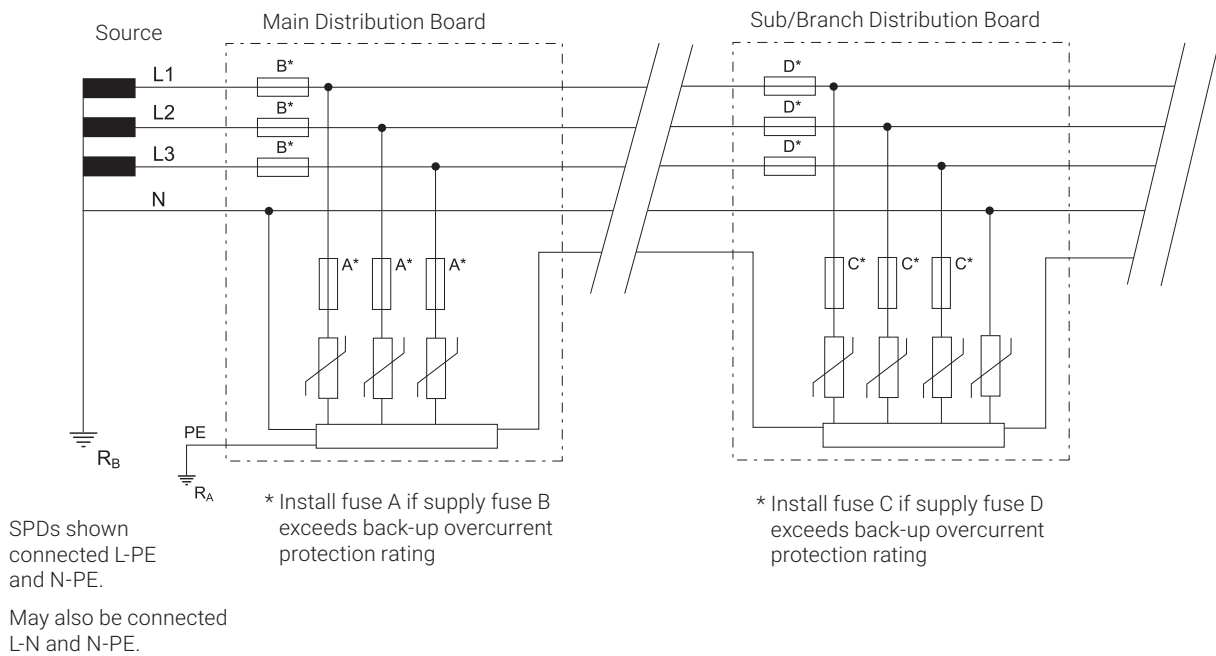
Source

Main Distribution Board

Sub/Branch Distribution Board

L1

L2

L3

N

B*

B*

B*

A*

A*

A*

D*

D*

D*

C*

C*

C*

PE

$R_B$

$R_A$

* Install fuse A if supply fuse B exceeds back-up overcurrent protection rating

* Install fuse C if supply fuse D exceeds back-up overcurrent protection rating

SPDs shown connected L-PE and N-PE.

May also be connected L-N and N-PE.